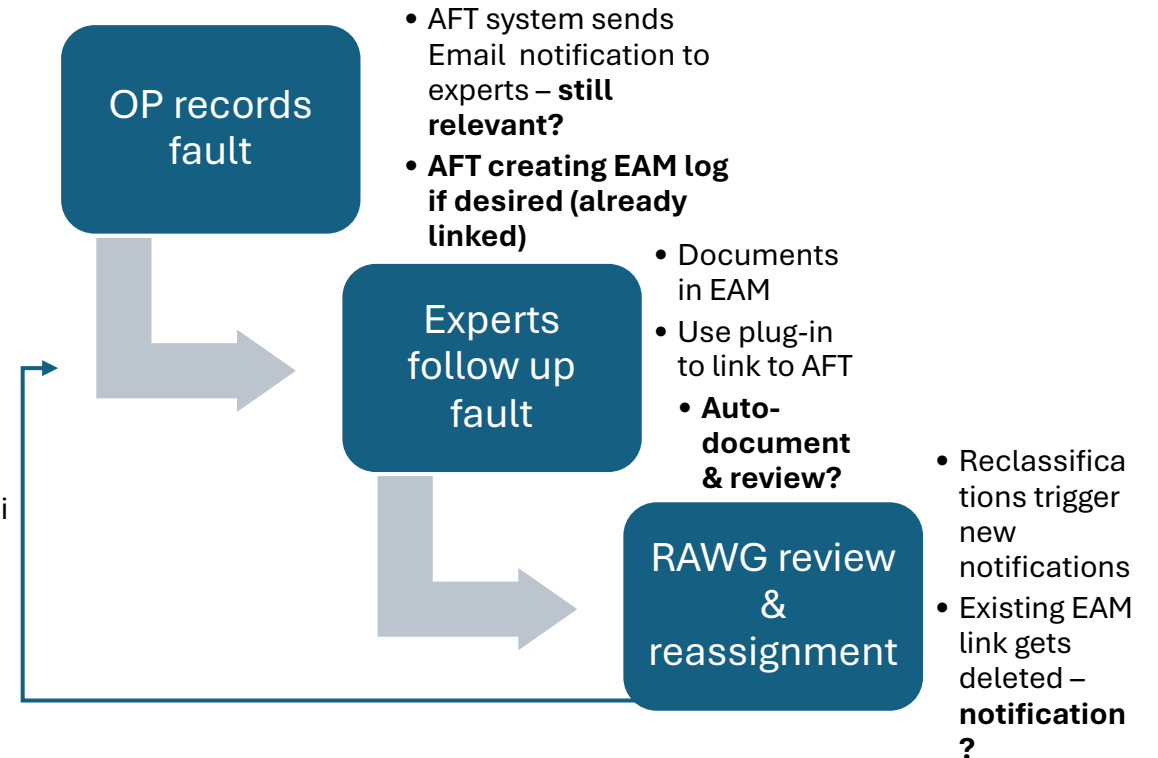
OP records fault

- AFT system sends Email notification to experts – **still relevant?**
- **AFT creating EAM log if desired (already linked)**

Experts follow up fault

- Documents in EAM
- Use plug-in to link to AFT
  - **Auto-document & review?**

i

RAWG review & reassignment

- Reclassifica tions trigger new notifications
- Existing EAM link gets deleted – **notification ?**